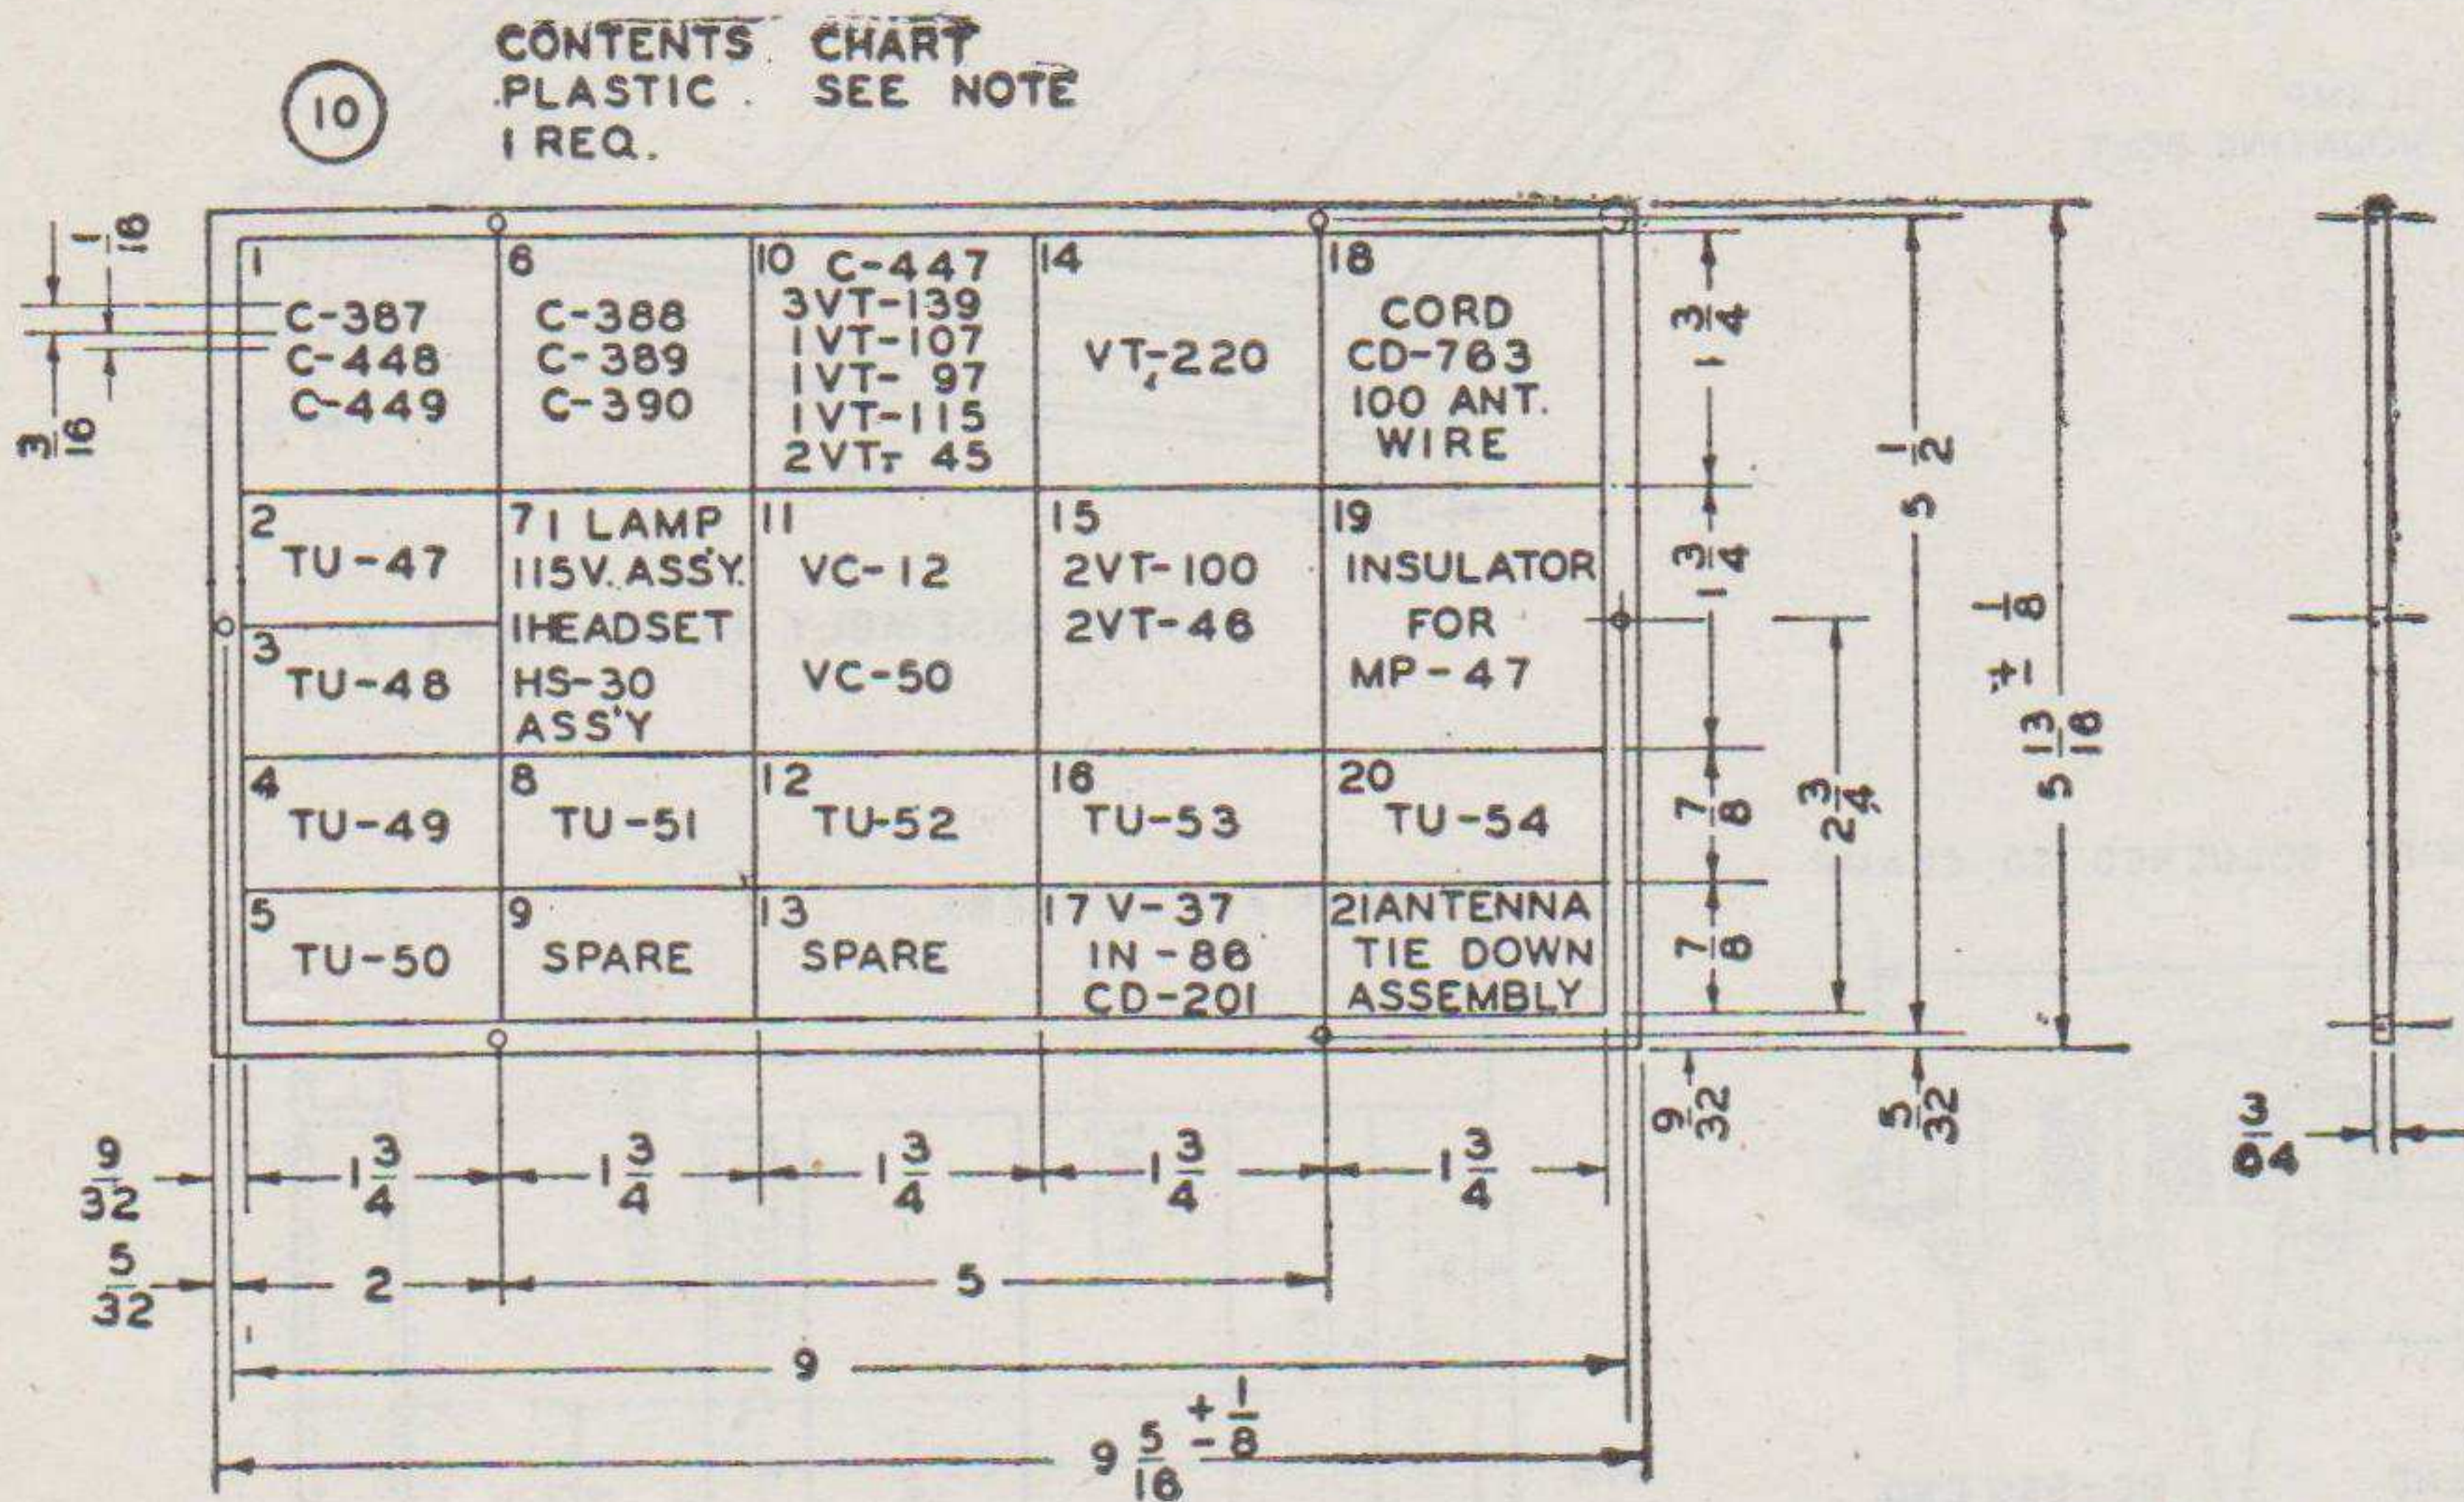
10

CONTENTS CHART
PLASTIC SEE NOTE
1 REQ.

| 1 C-387 C-448 C-449 | 6 C-388 C-389 C-390 | 10 C-447 3VT-139 1VT-107 1VT- 97 1VT-115 2VT- 45 | 14 VT-220 | 18 CORD CD-783 100 ANT. WIRE |
|---|---|---|---|---|
| 2 TU-47 | 7 1 LAMP 115V. ASS'Y. 1HEADSET HS-30 ASS'Y | 11 VC-12 VC-50 | 15 2VT-100 2VT-46 | 19 INSULATOR FOR MP-47 |
| 3 TU-48 | | | | |
| 4 TU-49 | 8 TU-51 | 12 TU-52 | 16 TU-53 | 20 TU-54 |
| 5 TU-50 | 9 SPARE | 13 SPARE | 17 V-37 IN-86 CD-201 | 21 ANTENNA TIE DOWN ASSEMBLY |

$\frac{1}{16}$ $\frac{3}{16}$ $1\frac{3}{4}$ $1\frac{3}{4}$ $\frac{7}{8}$ $\frac{7}{8}$ $5\frac{1}{2}$ $2\frac{3}{4}$ $5\frac{13}{16}\pm\frac{1}{8}$ $\frac{9}{32}$ $\frac{5}{32}$ $\frac{3}{64}$

$\frac{9}{32}$ $1\frac{3}{4}$ $1\frac{3}{4}$ $1\frac{3}{4}$ $1\frac{3}{4}$ $1\frac{3}{4}$
$\frac{5}{32}$ 2 5
9
$9\frac{5}{16}\begin{smallmatrix}+\frac{1}{}\\-\frac{}{8}\end{smallmatrix}$